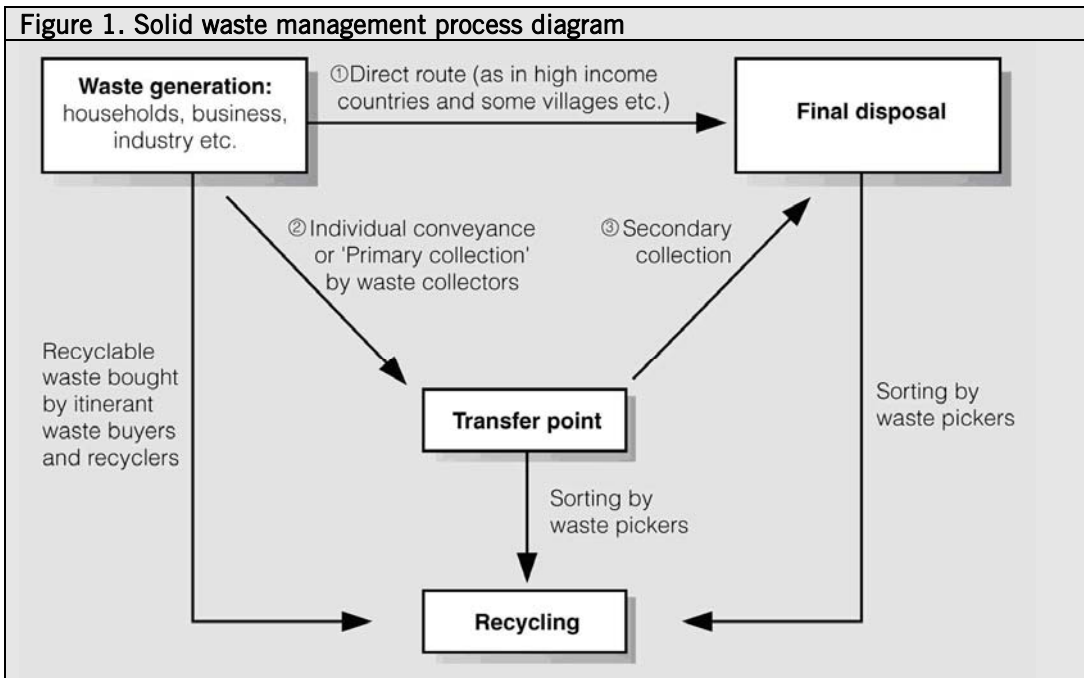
Figure 1. Solid waste management process diagram

Waste generation: households, business, industry etc.

①Direct route (as in high income countries and some villages etc.)

Final disposal

②Individual conveyance or 'Primary collection' by waste collectors

③Secondary collection

Recyclable waste bought by itinerant waste buyers and recyclers

Transfer point

Sorting by waste pickers

Sorting by waste pickers

Recycling